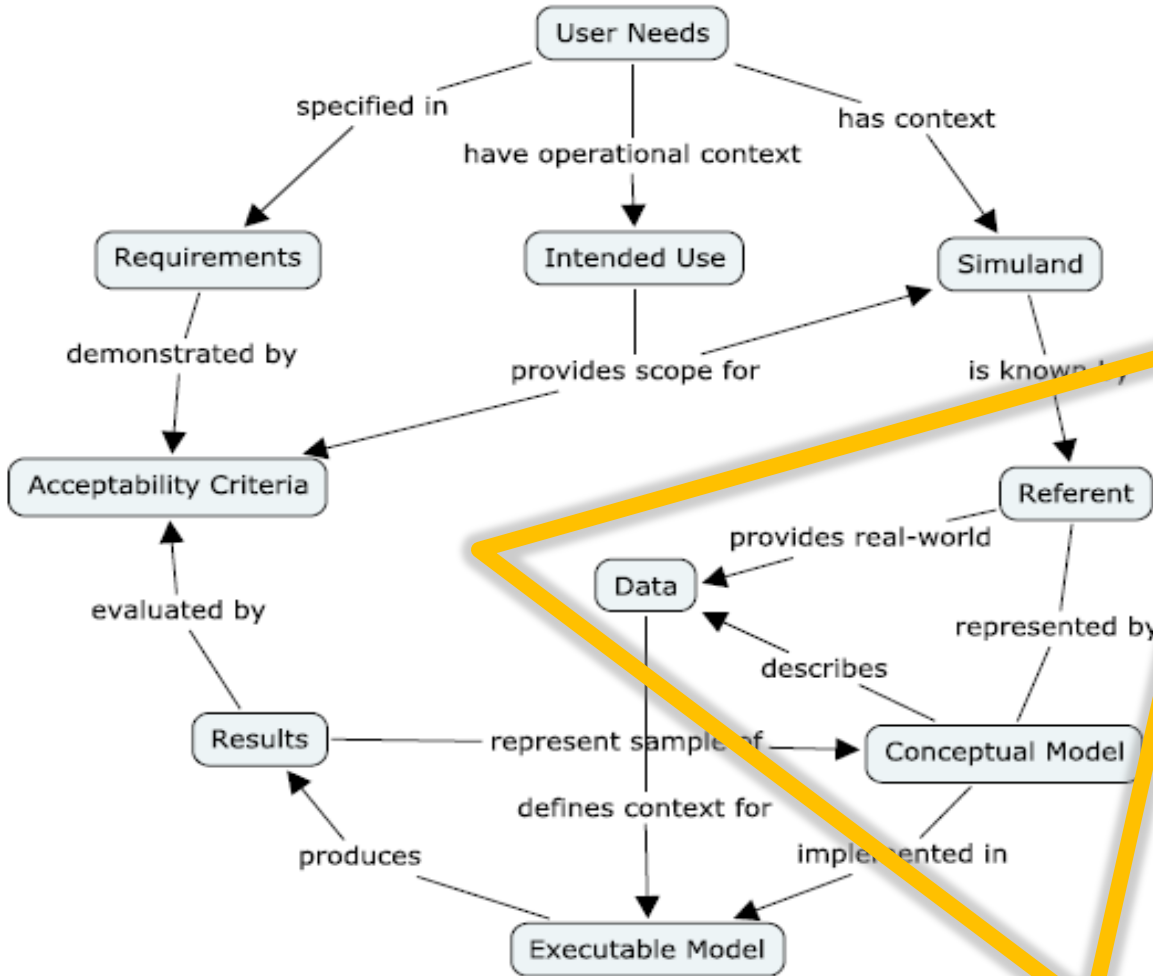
User Needs

specified in

have operational context

has context

Requirements

Intended Use

Simuland

demonstrated by

provides scope for

is known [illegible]

Acceptability Criteria

Referent

provides real-world

Data

evaluated by

represented by

describes

Results

represent sample of

Conceptual Model

defines context for

produces

implemented in

Executable Model